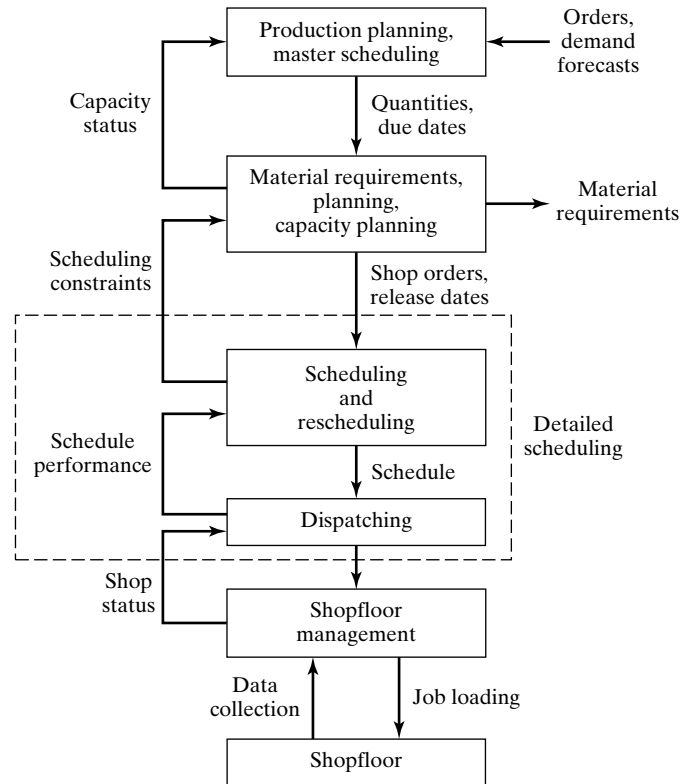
Production planning, master scheduling

Orders, demand forecasts

Capacity status

Quantities, due dates

Material requirements, planning, capacity planning

Material requirements

Scheduling constraints

Shop orders, release dates

Scheduling and rescheduling

Detailed scheduling

Schedule performance

Schedule

Dispatching

Shop status

Shopfloor management

Data collection

Job loading

Shopfloor